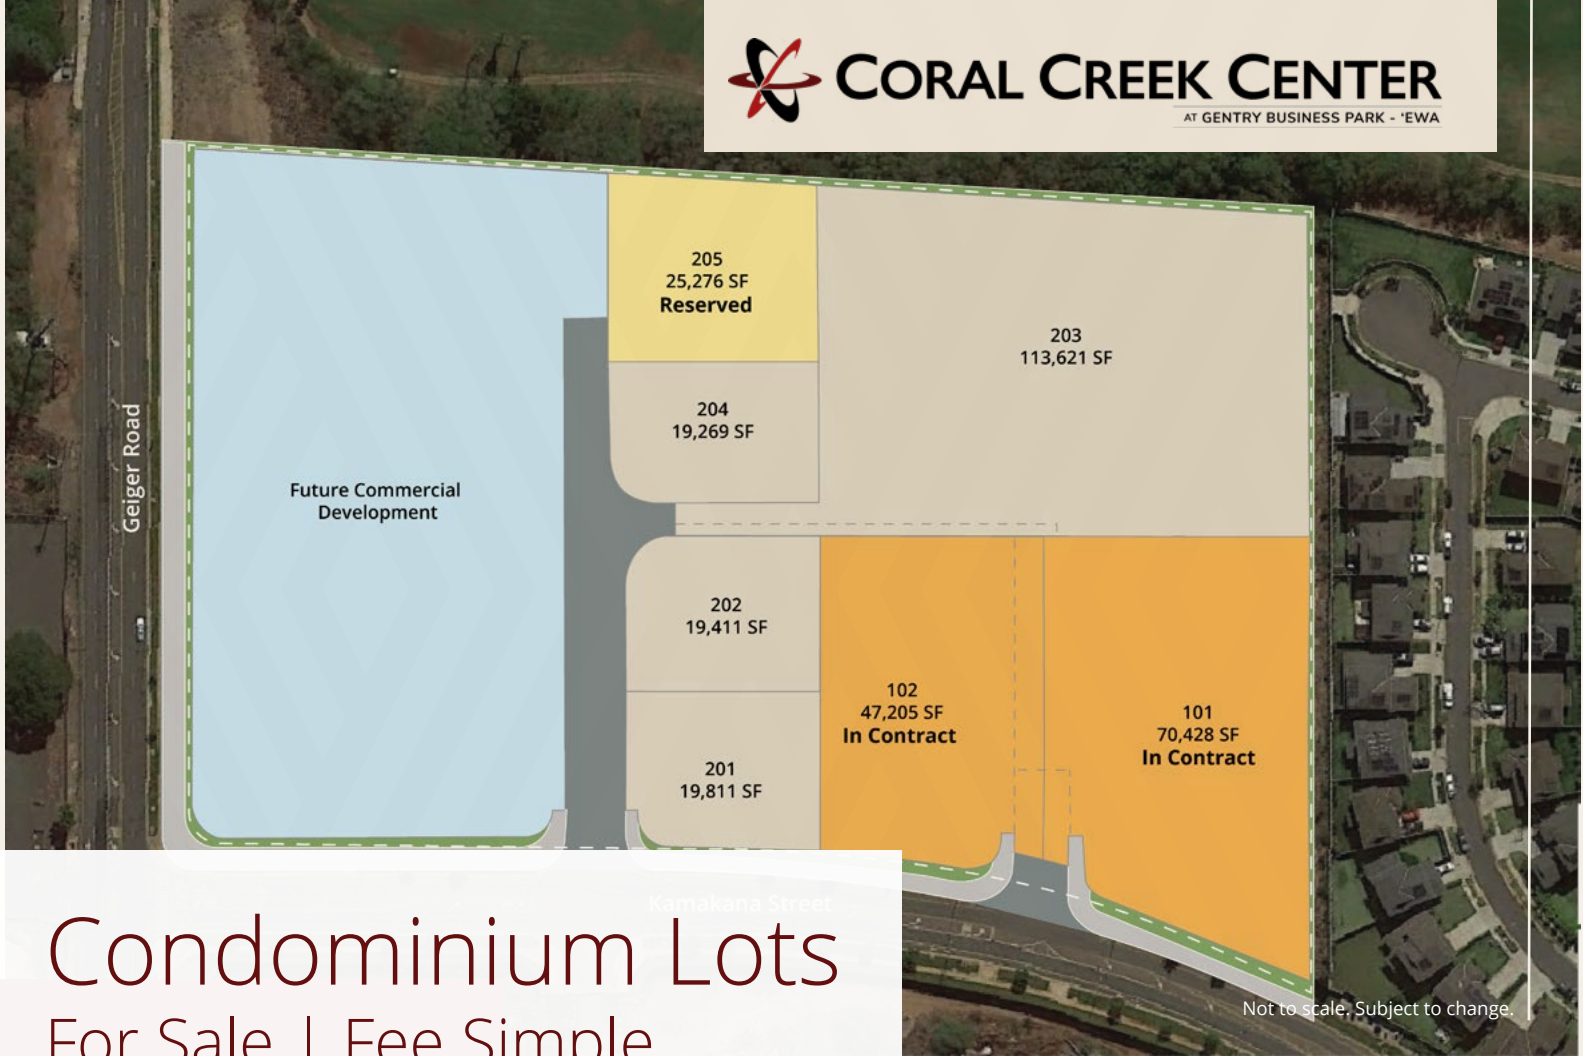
CORAL CREEK CENTER
AT GENTRY BUSINESS PARK - 'EWA

205
25,276 SF
Reserved

203
113,621 SF

204
19,269 SF

Geiger Road

Future Commercial Development

202
19,411 SF

102
47,205 SF
In Contract

101
70,428 SF
In Contract

201
19,811 SF

Kamakana Street

Condominium Lots
For Sale | Fee Simple

Not to scale. Subject to change.